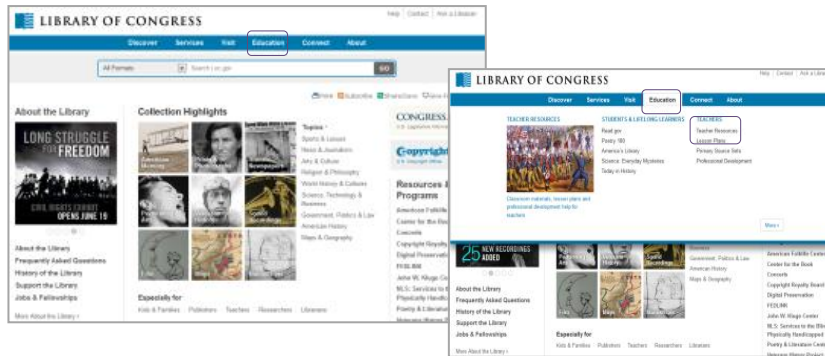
LIBRARY OF CONGRESS

Help | Contact | Ask a Librarian

Discover Services Visit Education Connect About

All Formats

Search Loc.gov

GO

Print Subscribe Share/Save

About the Library

LONG STRUGGLE FOR FREEDOM

CIVIL RIGHTS EXHIBIT OPENS JUNE 19

About the Library
Frequently Asked Questions
History of the Library
Support the Library
Jobs & Fellowships

More About the Library ›

Collection Highlights

American Memory

Topics
Sports & Leisure
Voice & Journalism
Arts & Culture
Religion & Philosophy
World History & Cultures
Science, Technology & Business
Government, Politics & Law
American History
Maps & Geography

Especially for
Kids & Families Publishers Teachers Researchers Librarians

CONGRESS.GOV

Copyright

Resources & Programs
American Folklife Center
Center for the Book
Concerts
Copyright Royalty Board
Digital Preservation
FEDLINK
John W. Kluge Center
NLS: Services to the Blind & Physically Handicapped
Poetry & Literature

LIBRARY OF CONGRESS

Help | Contact | Ask a Librarian

Discover Services Visit Education Connect About

TEACHER RESOURCES

Classroom materials, lesson plans and professional development help for teachers

STUDENTS & LIFELONG LEARNERS
Read.gov
Poetry 180
America's Library
Science: Everyday Mysteries
Today in History

TEACHERS
Teacher Resources
Lesson Plans
Primary Source Sets
Professional Development

More ›

25 NEW RECORDINGS ADDED

About the Library
Frequently Asked Questions
History of the Library
Support the Library
Jobs & Fellowships

More About the Library ›

Government, Politics & Law
American History
Maps & Geography

Especially for
Kids & Families Publishers Teachers Researchers Librarians

American Folklife Center
Center for the Book
Concerts
Copyright Royalty Board
Digital Preservation
FEDLINK
John W. Kluge Center
NLS: Services to the Blind & Physically Handicapped
Poetry & Literature Center
Veterans History Project